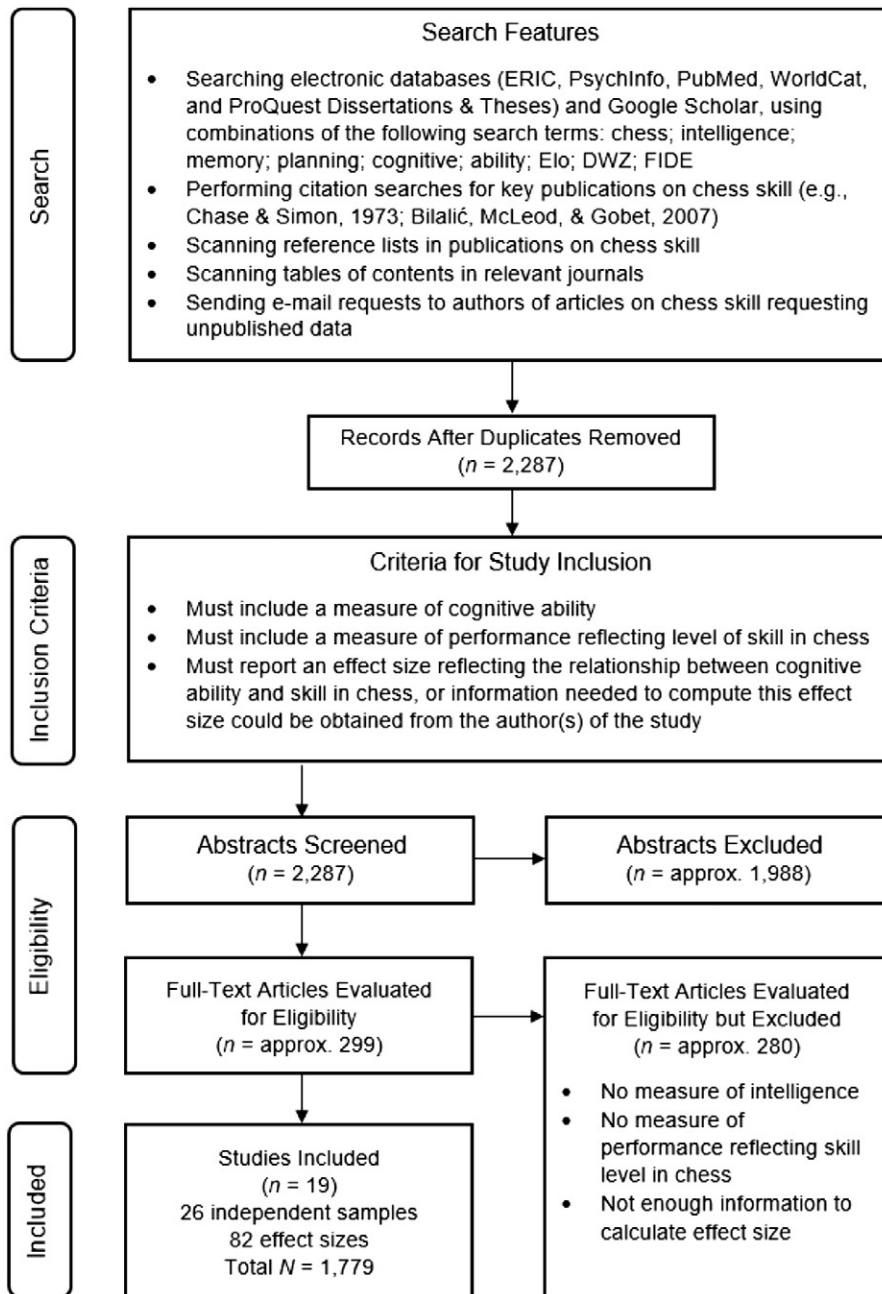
Search

Search Features

- Searching electronic databases (ERIC, PsychInfo, PubMed, WorldCat, and ProQuest Dissertations & Theses) and Google Scholar, using combinations of the following search terms: chess; intelligence; memory; planning; cognitive; ability; Elo; DWZ; FIDE
- Performing citation searches for key publications on chess skill (e.g., Chase & Simon, 1973; Bilalić, McLeod, & Gobet, 2007)
- Scanning reference lists in publications on chess skill
- Scanning tables of contents in relevant journals
- Sending e-mail requests to authors of articles on chess skill requesting unpublished data

Records After Duplicates Removed
($n$ = 2,287)

Inclusion Criteria

Criteria for Study Inclusion

- Must include a measure of cognitive ability
- Must include a measure of performance reflecting level of skill in chess
- Must report an effect size reflecting the relationship between cognitive ability and skill in chess, or information needed to compute this effect size could be obtained from the author(s) of the study

Eligibility

Abstracts Screened
($n$ = 2,287)

Abstracts Excluded
($n$ = approx. 1,988)

Full-Text Articles Evaluated for Eligibility
($n$ = approx. 299)

Full-Text Articles Evaluated for Eligibility but Excluded
($n$ = approx. 280)

- No measure of intelligence
- No measure of performance reflecting skill level in chess
- Not enough information to calculate effect size

Included

Studies Included
($n$ = 19)
26 independent samples
82 effect sizes
Total $N$ = 1,779